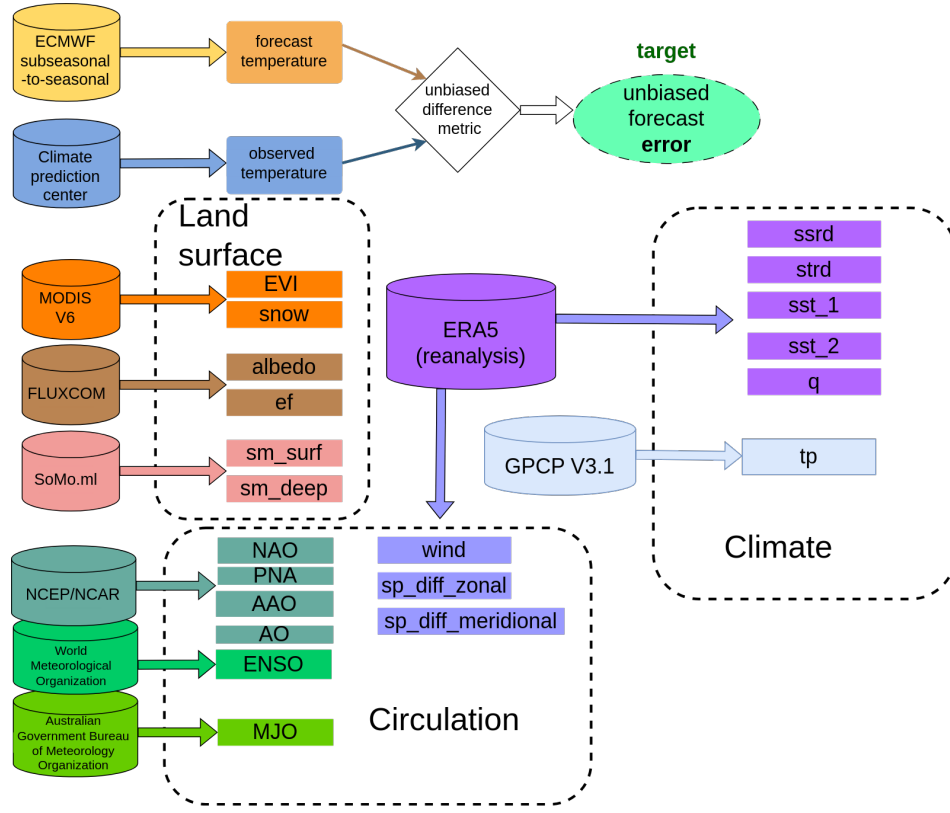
ECMWF subseasonal -to-seasonal

forecast temperature

unbiased difference metric

target

unbiased forecast error

Climate prediction center

observed temperature

Land surface

MODIS V6

EVI

snow

FLUXCOM

albedo

ef

SoMo.ml

sm_surf

sm_deep

ERA5 (reanalysis)

ssrd

strd

sst_1

sst_2

q

GPCP V3.1

tp

Climate

NCEP/NCAR

NAO

PNA

AAO

AO

World Meteorological Organization

ENSO

Australian Government Bureau of Meteorology Organization

MJO

wind

sp_diff_zonal

sp_diff_meridional

Circulation